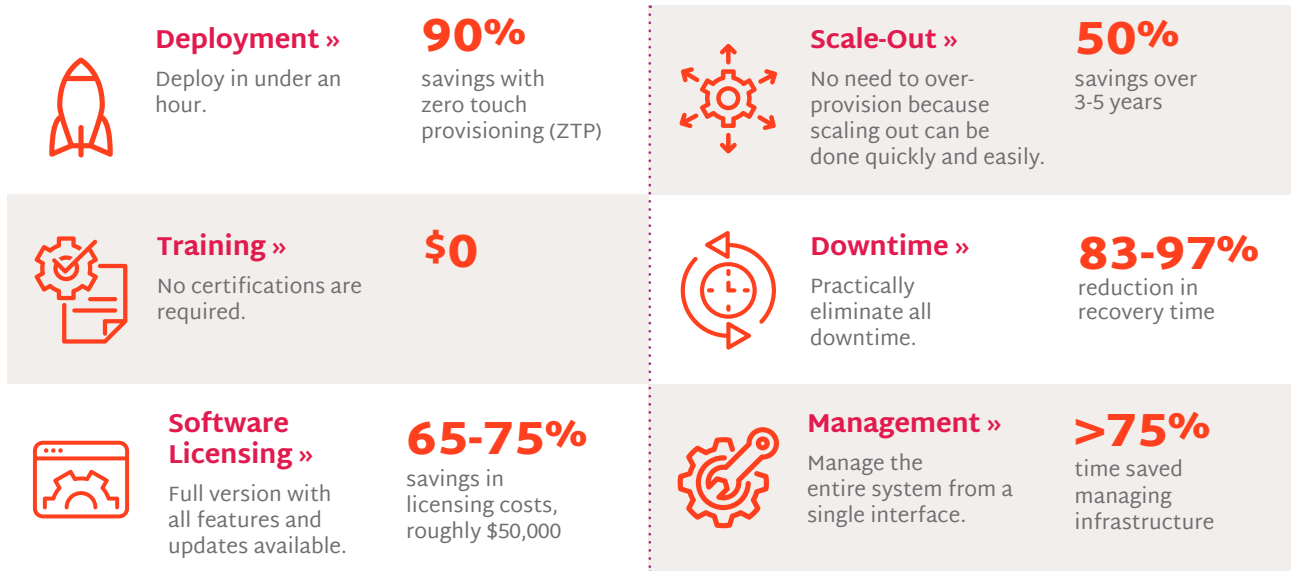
Deployment »
Deploy in under an hour.

90%
savings with zero touch provisioning (ZTP)

Training »
No certifications are required.

$0

Software Licensing »
Full version with all features and updates available.

65-75%
savings in licensing costs, roughly $50,000

Scale-Out »
No need to over-provision because scaling out can be done quickly and easily.

50%
savings over 3-5 years

Downtime »
Practically eliminate all downtime.

83-97%
reduction in recovery time

Management »
Manage the entire system from a single interface.

>75%
time saved managing infrastructure